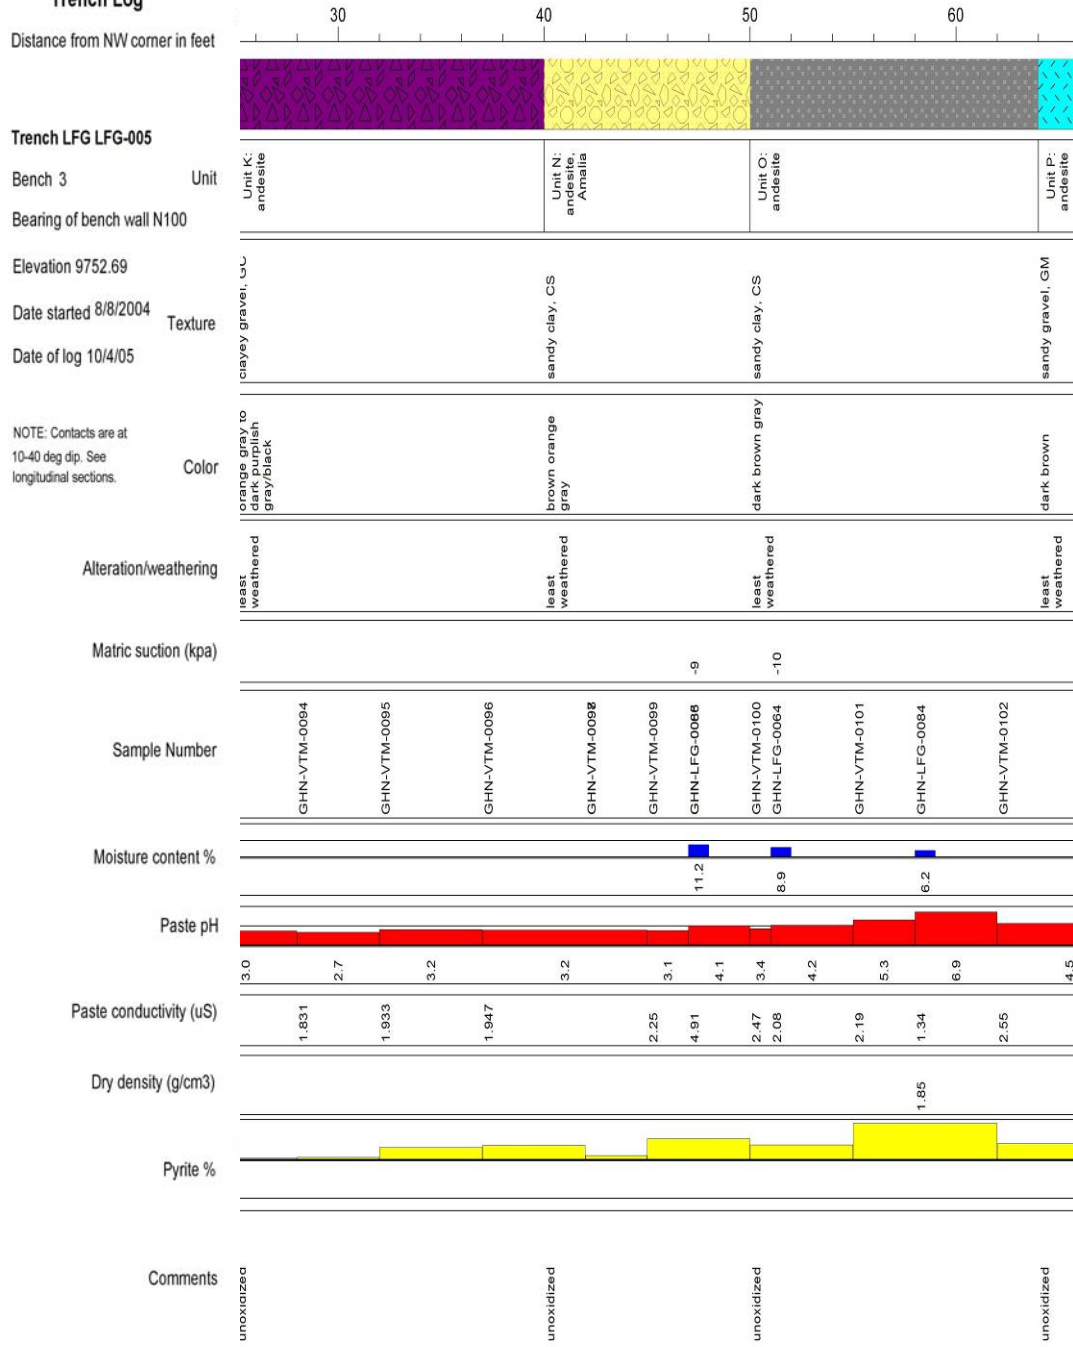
Trench Log

Distance from NW corner in feet

30 40 50 60

Trench LFG LFG-005

Bench 3

Unit

Bearing of bench wall N100

Elevation 9752.69

Date started 8/8/2004

Texture

Date of log 10/4/05

NOTE: Contacts are at 10-40 deg dip. See longitudinal sections.

Color

Alteration/weathering

Matric suction (kpa)

Sample Number

Moisture content %

Paste pH

Paste conductivity (uS)

Dry density (g/cm3)

Pyrite %

Comments

Unit K: andesite

Unit N: andesite, Amalia

Unit O: andesite

Unit P: andesite

clayey gravel, GC

sandy clay, CS

sandy clay, CS

sandy gravel, GM

orange gray to dark purplish gray/black

brown orange gray

dark brown gray

dark brown

least weathered

least weathered

least weathered

least weathered

-9

-10

GHN-VTM-0094

GHN-VTM-0095

GHN-VTM-0096

GHN-VTM-0098

GHN-VTM-0099

GHN-LFG-0068

GHN-VTM-0100

GHN-LFG-0064

GHN-VTM-0101

GHN-LFG-0084

GHN-VTM-0102

11.2

8.9

6.2

3.0

2.7

3.2

3.2

3.1

4.1

3.4

4.2

5.3

6.9

4.5

1.831

1.933

1.947

2.25

4.91

2.47

2.08

2.19

1.34

2.55

1.85

unoxidized

unoxidized

unoxidized

unoxidized